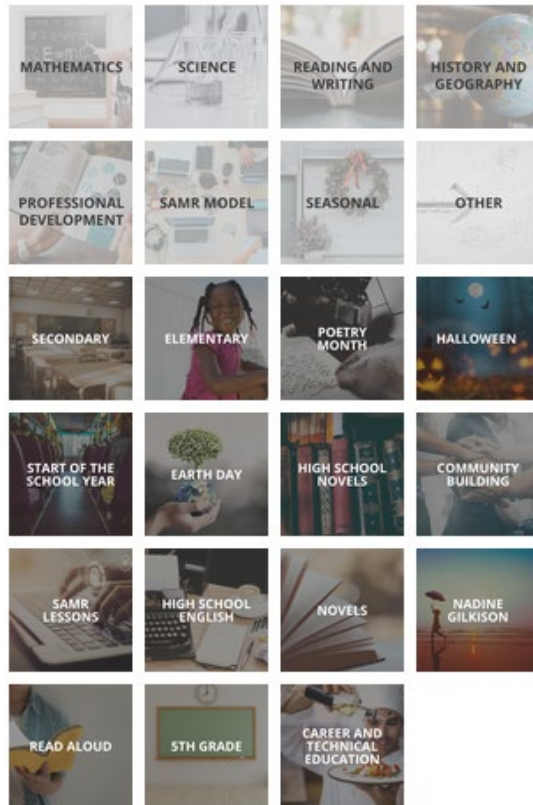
MATHEMATICS

SCIENCE

READING AND WRITING

HISTORY AND GEOGRAPHY

PROFESSIONAL DEVELOPMENT

SAMR MODEL

SEASONAL

OTHER

SECONDARY

ELEMENTARY

POETRY MONTH

HALLOWEEN

START OF THE SCHOOL YEAR

EARTH DAY

HIGH SCHOOL NOVELS

COMMUNITY BUILDING

SAMR LESSONS

HIGH SCHOOL ENGLISH

NOVELS

NADINE GILKISON

READ ALOUD

5TH GRADE

CAREER AND TECHNICAL EDUCATION